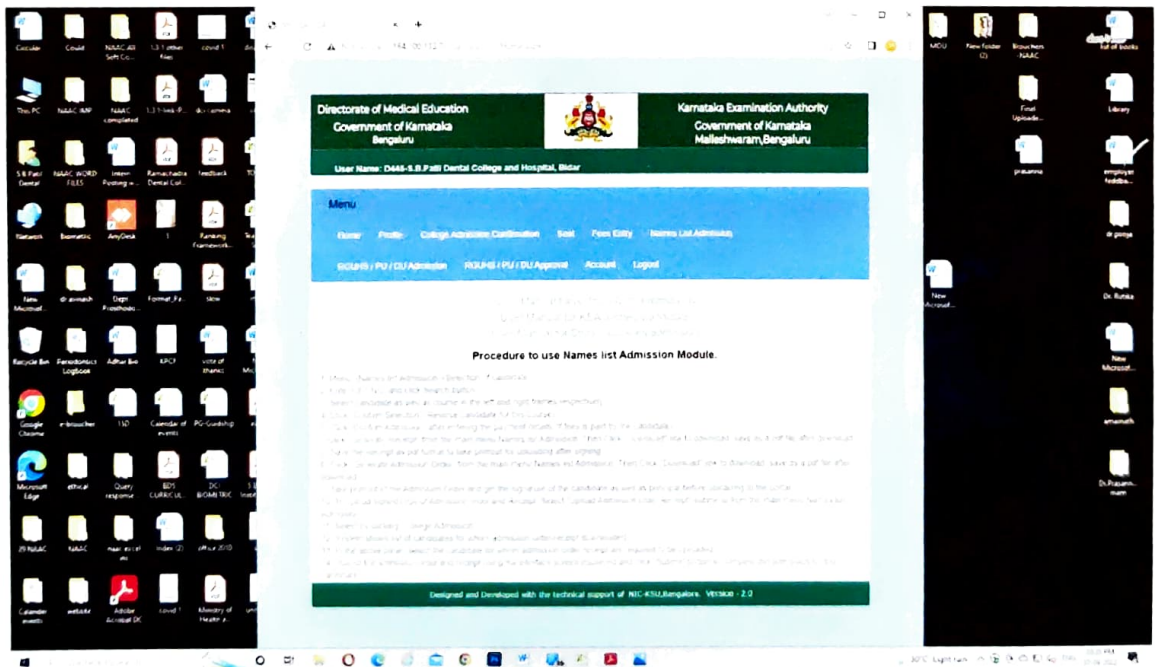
Calculat Covid NAAC All Soft Co... 1.3.1 other files covid 1

This PC NAAC INF NAAC completed 1.3.1 lists P... dcc camera

S B Patil Dental NAAC WORD FILES Intern Posting w... Ramachadra Dental Col... feedback

Network Biometric AnyDesk 1 Ranking Framework...

New Microsof... dr avinash Dept Prosthodo... Format_F... slow

Recycle Bin Periodontics LogBook Adhar list KPCF vote of thanks

Google Chrome e-broucher 15D Calendar of events PG-Guidship

Microsoft Edge ethical Query response BDS CURRICUL... DC BIOMETRIC

29 NAAC NAAC naac excel xls index (2) office 2010

Calender events website Adobe Acrobat DC covid 1 Ministry of Health a...

Directorate of Medical Education
Government of Karnataka
Bengaluru

Karnataka Examination Authority
Government of Karnataka
Malleshwaram,Bengaluru

User Name: D446-S.B.Patil Dental College and Hospital, Bidar

Menu

Home Profile College Admission Confirmation Seat Fees Entry Names List Admission

RGUHS / PU / DU Admission RGUHS / PU / DU Approval Account Logout

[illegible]

Procedure to use Names list Admission Module.

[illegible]

Designed and Developed with the technical support of NIC-KSU,Bangalore. Version - 2.0

MDU New folder (2) Brouchers NAAC list of books

Final Uploade... Library

prasanna employee feedba...

dr pooja

New Microsof... Dr. Rutika

New Microsof...

amarnath

Dr.Prasann... mam